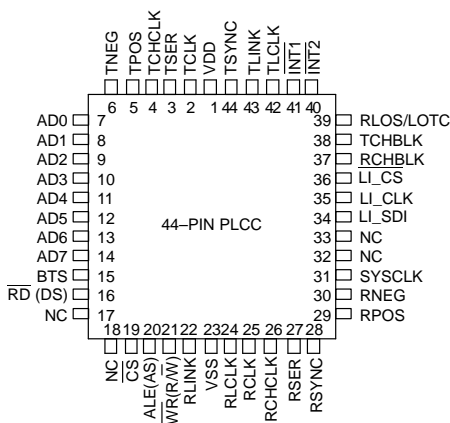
TNEG TPOS TCHCLK TSER TCLK VDD TSYNC TLINK TLCLK $\overline{INT1}$ $\overline{INT2}$

6 5 4 3 2 1 44 43 42 41 40

AD0 7
AD1 8
AD2 9
AD3 10
AD4 11
AD5 12
AD6 13
AD7 14
BTS 15
$\overline{RD}$ (DS) 16
NC 17

39 RLOS/LOTC
38 TCHBLK
37 $\overline{RCHBLK}$
36 LI_CS
35 LI_CLK
34 LI_SDI
33 NC
32 NC
31 SYSCLK
30 RNEG
29 RPOS

44–PIN PLCC

18 19 20 21 22 23 24 25 26 27 28

NC $\overline{CS}$ ALE(AS) $\overline{WR}$(R/$\overline{W}$) RLINK VSS RLCLK RCLK RCHCLK RSER RSYNC